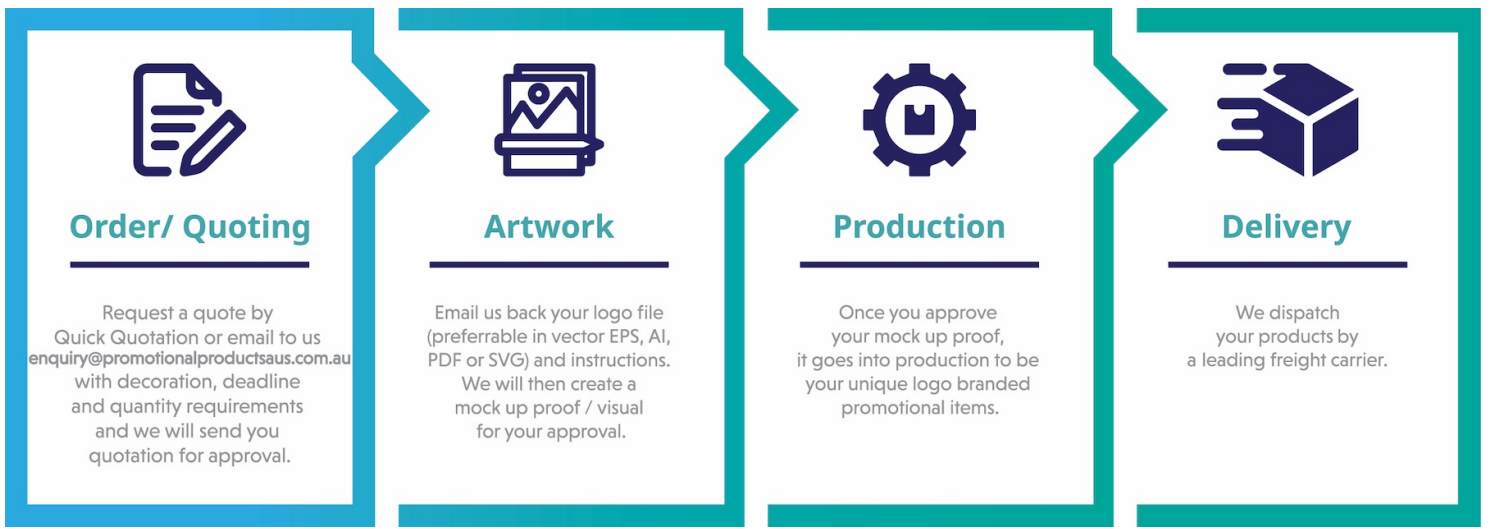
Order/ Quoting

Request a quote by Quick Quotation or email to us enquiry@promotionalproductsaus.com.au with decoration, deadline and quantity requirements and we will send you quotation for approval.

Artwork

Email us back your logo file (preferrable in vector EPS, AI, PDF or SVG) and instructions. We will then create a mock up proof / visual for your approval.

Production

Once you approve your mock up proof, it goes into production to be your unique logo branded promotional items.

Delivery

We dispatch your products by a leading freight carrier.